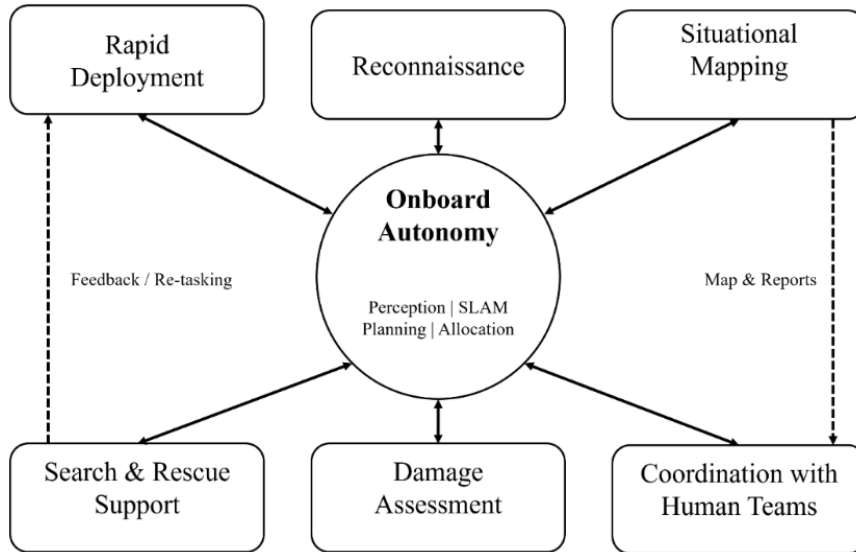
Rapid Deployment

Reconnaissance

Situational Mapping

Onboard Autonomy

Perception | SLAM
Planning | Allocation

Feedback / Re-tasking

Map & Reports

Search & Rescue Support

Damage Assessment

Coordination with Human Teams